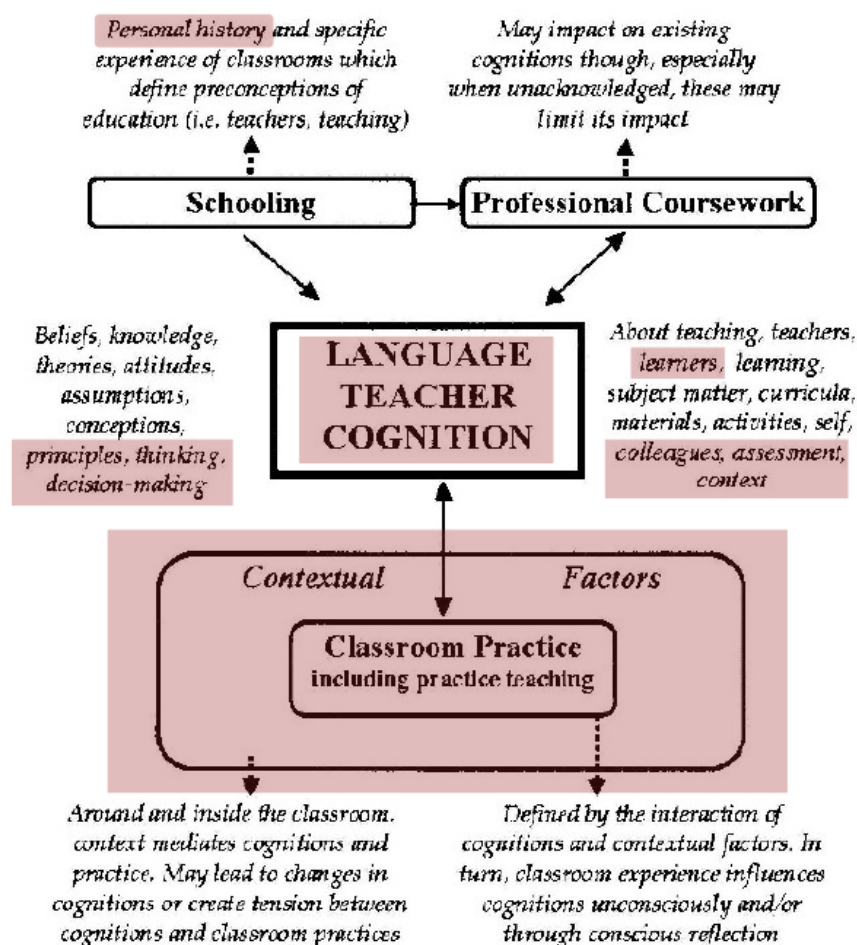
Personal history and specific experience of classrooms which define preconceptions of education (i.e. teachers, teaching)

May impact on existing cognitions though, especially when unacknowledged, these may limit its impact

Schooling

Professional Coursework

Beliefs, knowledge, theories, attitudes, assumptions, conceptions, principles, thinking, decision-making

LANGUAGE TEACHER COGNITION

About teaching, teachers, learners, learning, subject matter, curricula, materials, activities, self, colleagues, assessment, context

Contextual Factors

Classroom Practice
including practice teaching

Around and inside the classroom. context mediates cognitions and practice. May lead to changes in cognitions or create tension between cognitions and classroom practices

Defined by the interaction of cognitions and contextual factors. In turn, classroom experience influences cognitions unconsciously and/or through conscious reflection